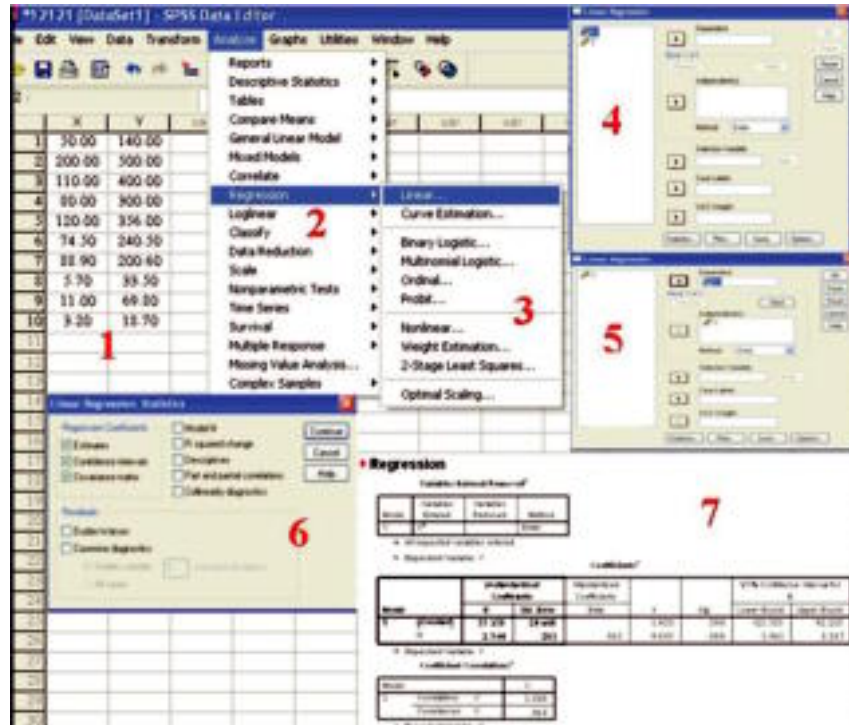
*12121 [DataSet1] - SPSS Data Editor

File Edit View Data Transform Analyze Graphs Utilities Window Help

| | X | Y |
|---|---|---|
| 1 | 30.00 | 140.00 |
| 2 | 200.00 | 500.00 |
| 3 | 110.00 | 400.00 |
| 4 | 80.00 | 300.00 |
| 5 | 120.00 | 356.00 |
| 6 | 74.30 | 240.30 |
| 7 | 88.90 | 200.60 |
| 8 | 5.70 | 89.50 |
| 9 | 11.00 | 69.80 |
| 10 | 9.20 | 18.70 |

Reports
Descriptive Statistics
Tables
Compare Means
General Linear Model
Mixed Models
Correlate
Regression
Loglinear
Classify
Data Reduction
Scale
Nonparametric Tests
Time Series
Survival
Multiple Response
Missing Value Analysis...
Complex Samples

Linear...
Curve Estimation...
Binary Logistic...
Multinomial Logistic...
Ordinal...
Probit...
Nonlinear...
Weight Estimation...
2-Stage Least Squares...
Optimal Scaling...

1
2
3
4
5
6
7

Linear Regression

Linear Regression: Statistics

Continue
Cancel
Help

Regression

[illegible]